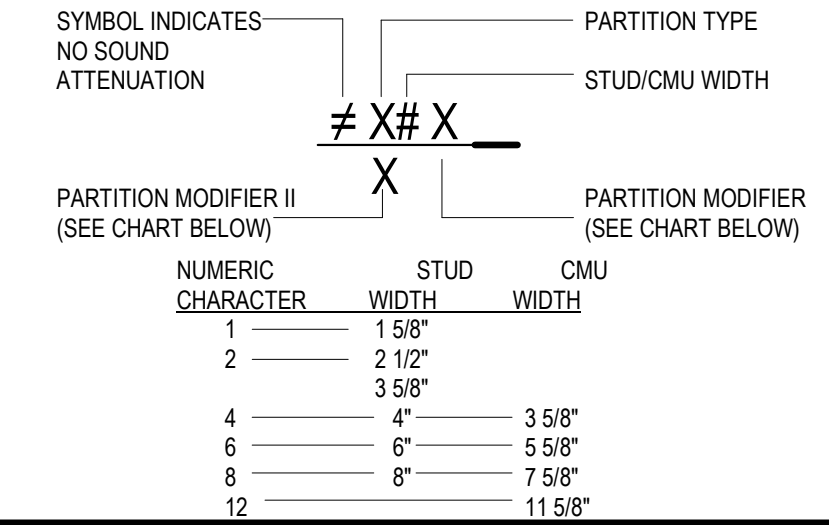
SYMBOL INDICATES NO SOUND ATTENUATION

PARTITION TYPE

STUD/CMU WIDTH

≠ X# X _

X

PARTITION MODIFIER II (SEE CHART BELOW)

PARTITION MODIFIER (SEE CHART BELOW)

| NUMERIC CHARACTER | STUD WIDTH | CMU WIDTH |
|---|---|---|
| 1 | 1 5/8" | |
| 2 | 2 1/2" | |
| | 3 5/8" | |
| 4 | 4" | 3 5/8" |
| 6 | 6" | 5 5/8" |
| 8 | 8" | 7 5/8" |
| 12 | | 11 5/8" |